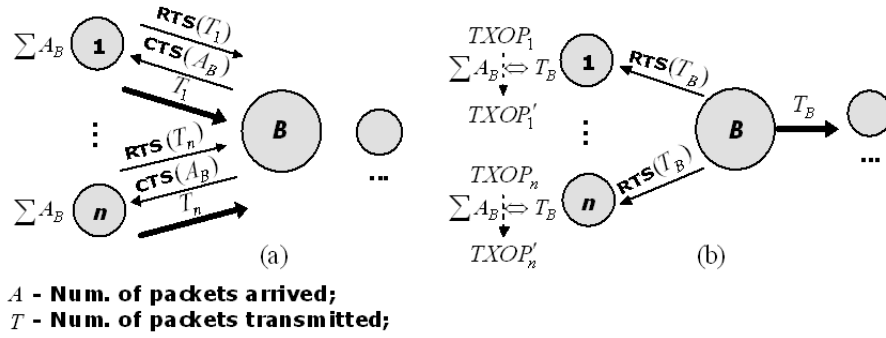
$\sum A_B$ 1
RTS$(T_1)$
CTS$(A_B)$
$T_1$
⋮
RTS$(T_n)$
CTS$(A_B)$
$\sum A_B$ $n$
$T_n$
B
...
(a)

$TXOP_1$
$\sum A_B \Leftrightarrow T_B$ 1
$TXOP_1'$
RTS$(T_B)$
⋮
$TXOP_n$
$\sum A_B \Leftrightarrow T_B$ $n$
$TXOP_n'$
RTS$(T_B)$
B
$T_B$
...
(b)

$A$ - Num. of packets arrived;
$T$ - Num. of packets transmitted;